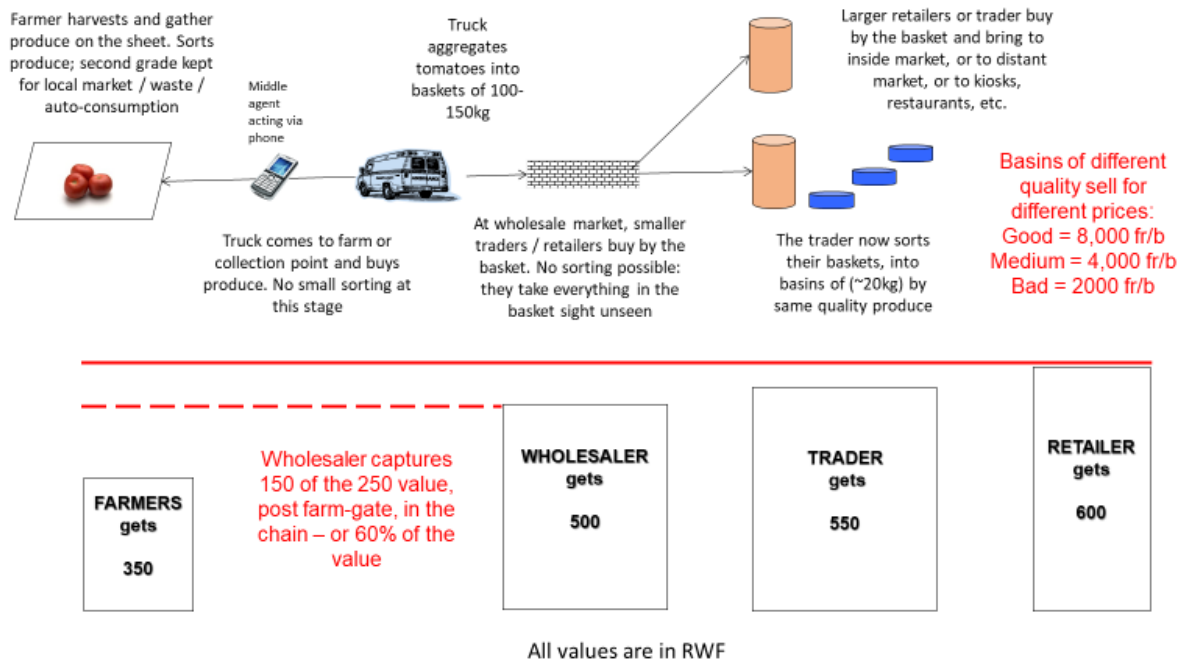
Farmer harvests and gather produce on the sheet. Sorts produce; second grade kept for local market / waste / auto-consumption

Middle agent acting via phone

Truck aggregates tomatoes into baskets of 100-150kg

Larger retailers or trader buy by the basket and bring to inside market, or to distant market, or to kiosks, restaurants, etc.

Basins of different quality sell for different prices:
Good = 8,000 fr/b
Medium = 4,000 fr/b
Bad = 2000 fr/b

Truck comes to farm or collection point and buys produce. No small sorting at this stage

At wholesale market, smaller traders / retailers buy by the basket. No sorting possible: they take everything in the basket sight unseen

The trader now sorts their baskets, into basins of (~20kg) by same quality produce

FARMERS gets

350

Wholesaler captures 150 of the 250 value, post farm-gate, in the chain – or 60% of the value

WHOLESALER gets

500

TRADER gets

550

RETAILER gets

600

All values are in RWF